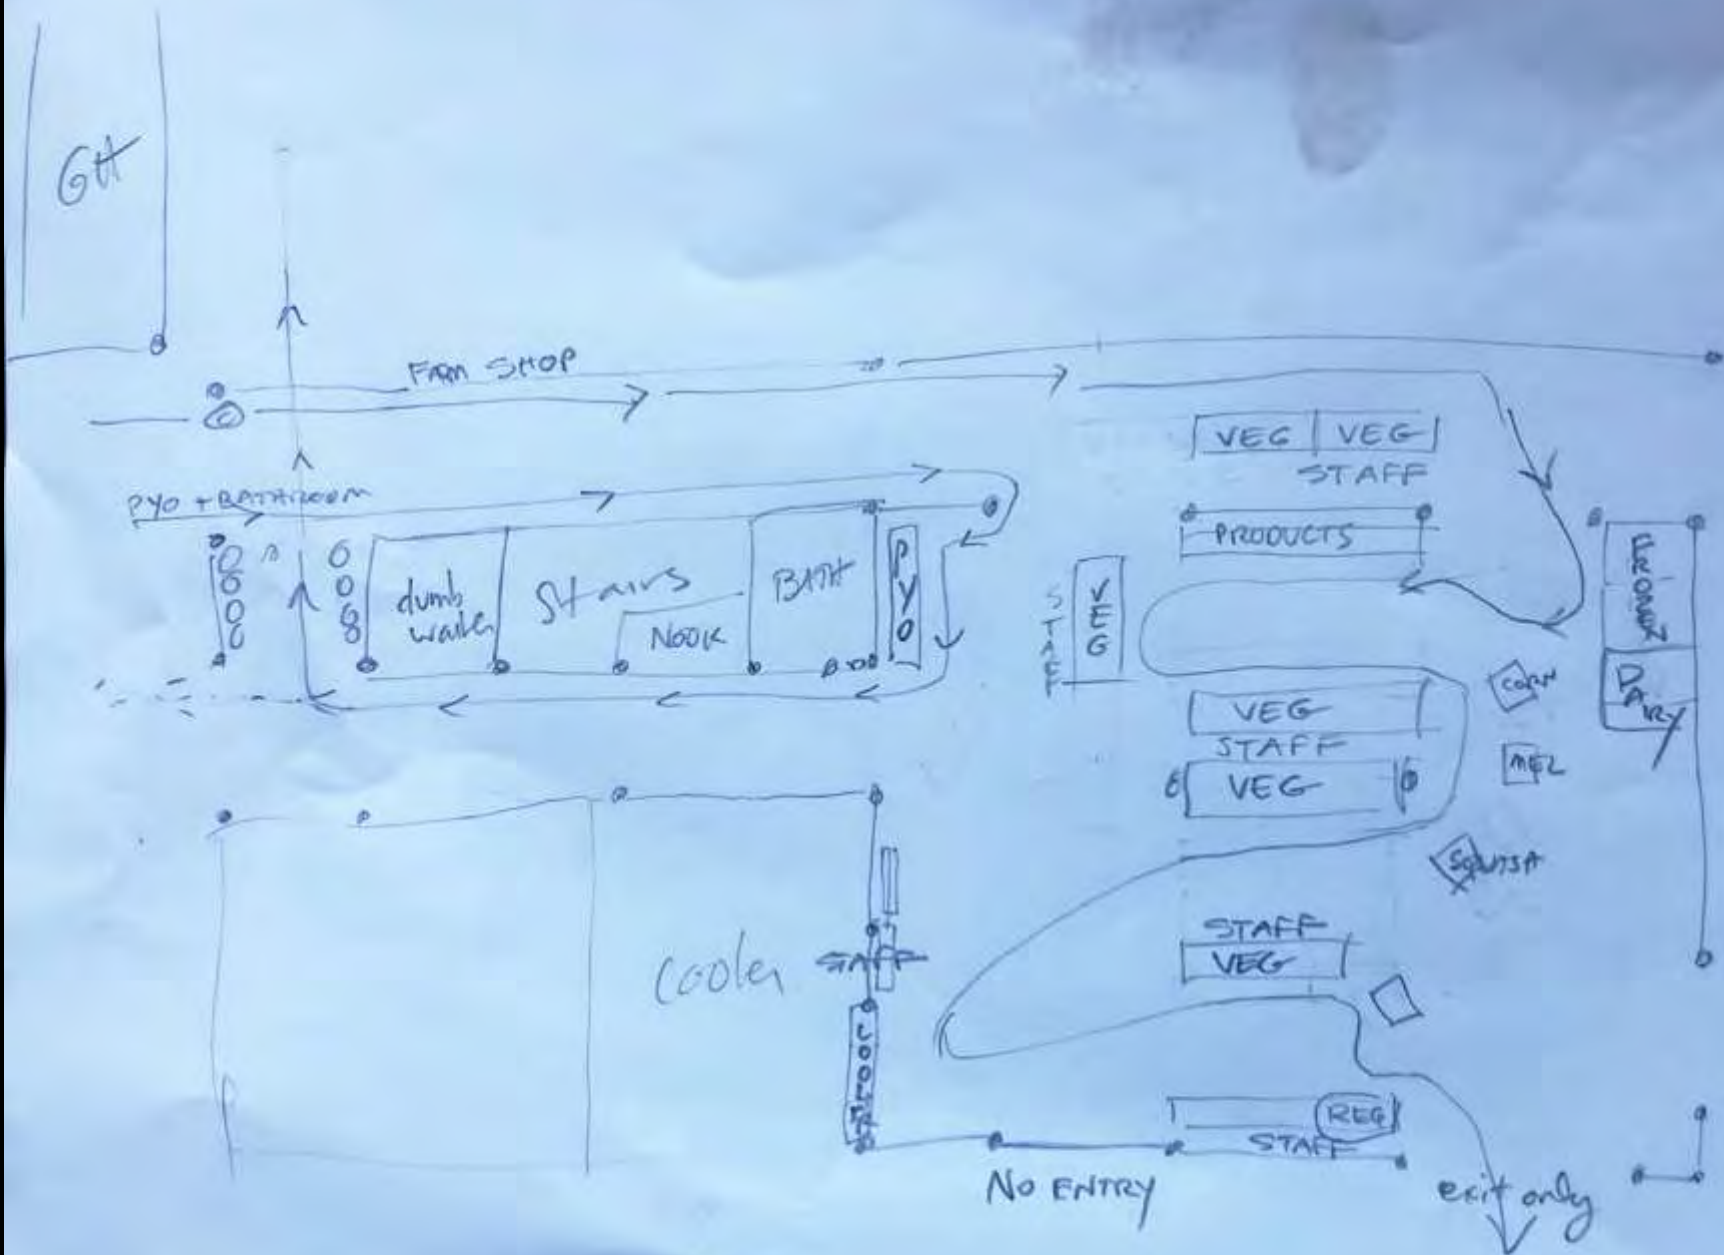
GH

FARM SHOP

PYO + BATHROOM

dumb waiter

Stairs

NOOK

BATH

PYO

VEG | VEG

STAFF

PRODUCTS

STAFF

VEG

FROZEN

DAIRY

CORN

MEL

SQUASH

VEG

STAFF

VEG

STAFF

VEG

cooler

STAFF

COOLER

REG

STAFF

No ENTRY

exit only